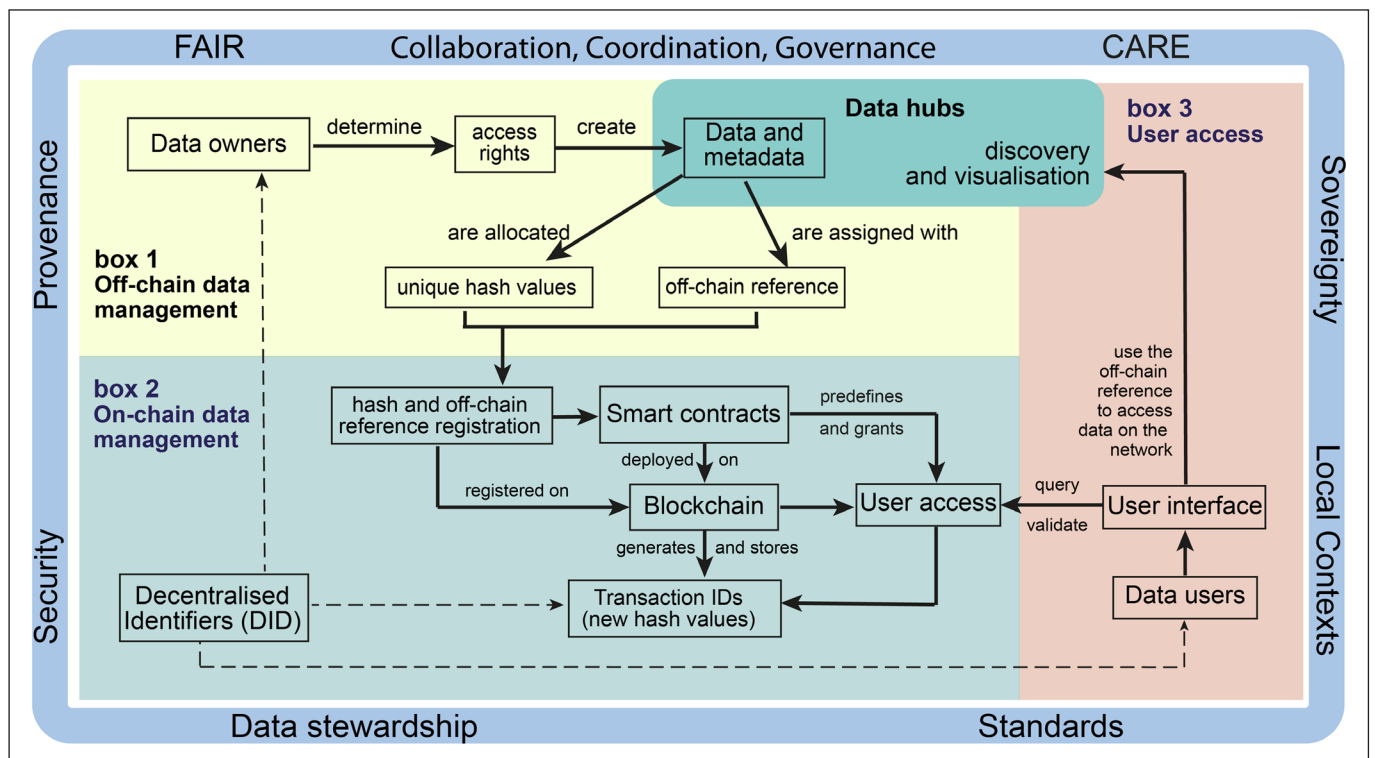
FAIR

Collaboration, Coordination, Governance

CARE

Provenance

Security

Sovereignty

Local Contexts

Data stewardship

Standards

box 1
Off-chain data management

Data owners

determine

access rights

create

Data and metadata

Data hubs

discovery and visualisation

box 3
User access

are allocated

are assigned with

unique hash values

off-chain reference

box 2
On-chain data management

hash and off-chain reference registration

Smart contracts

predefines and grants

deployed on

registered on

Blockchain

User access

generates and stores

Decentralised Identifiers (DID)

Transaction IDs (new hash values)

use the off-chain reference to access data on the network

query

validate

User interface

Data users